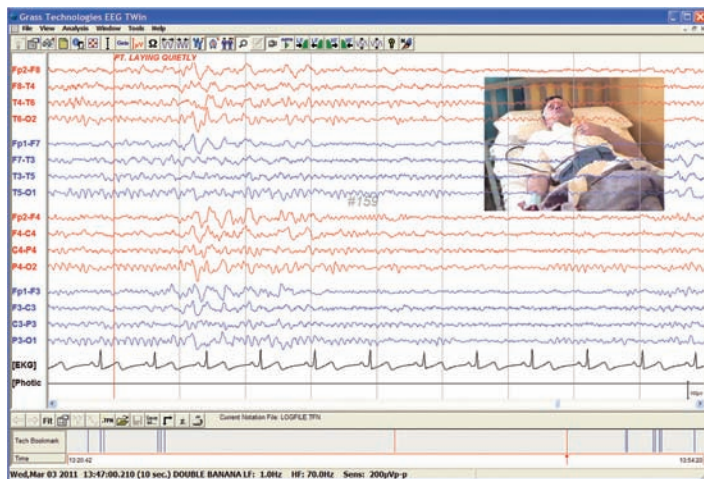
Grass Technologies EEG TWin
File View Analysis Window Tools Help
PT. LAYING QUIETLY
Fp2-F8
F8-T4
T4-T6
T6-O2
Fp1-F7
F7-T3
T3-T5
T5-O1
#159
Fp2-F4
F4-C4
C4-P4
P4-O2
Fp1-F3
F3-C3
C3-P3
P3-O1
[EKG]
[Photic
Fit
Current Notation File: LOGFILE.TFN
Tech Bookmark
Time
13:20:42
13:54:20
Wed,Mar 03 2011 13:47:00.210 (10 sec.) DOUBLE BANANA LF: 1.0Hz HF: 70.0Hz Sens: 200μVp-p